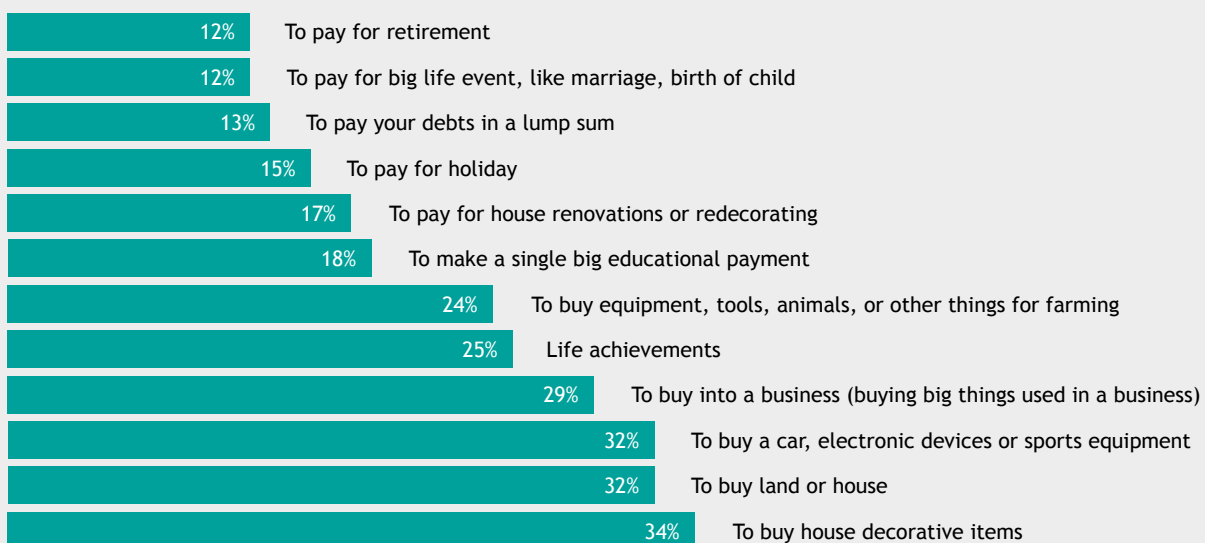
12% To pay for retirement

12% To pay for big life event, like marriage, birth of child

13% To pay your debts in a lump sum

15% To pay for holiday

17% To pay for house renovations or redecorating

18% To make a single big educational payment

24% To buy equipment, tools, animals, or other things for farming

25% Life achievements

29% To buy into a business (buying big things used in a business)

32% To buy a car, electronic devices or sports equipment

32% To buy land or house

34% To buy house decorative items